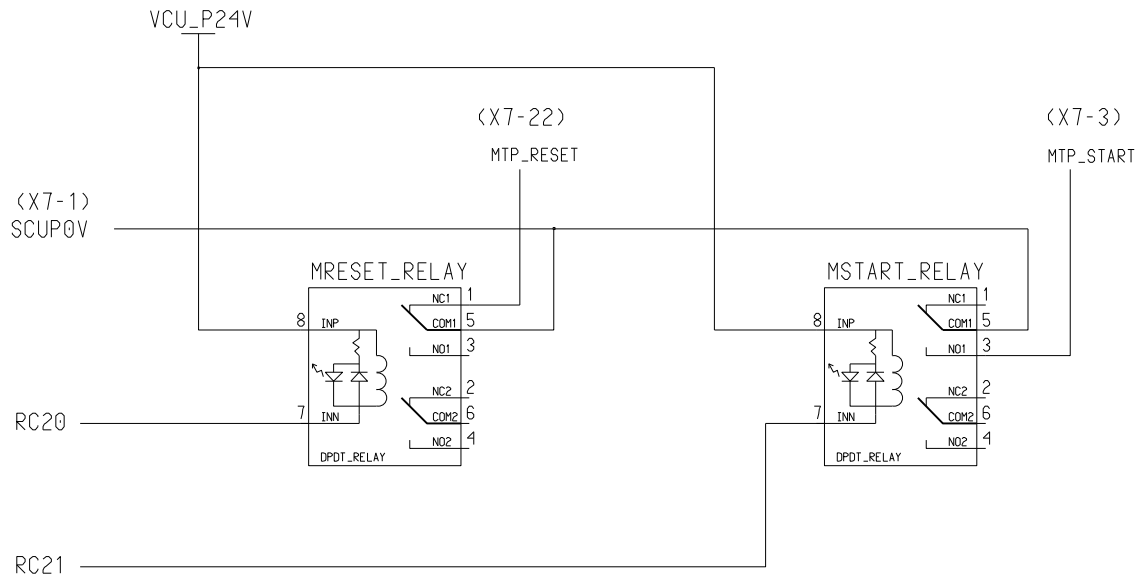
VCU_P24V

(X7-22)
MTP_RESET

(X7-3)
MTP_START

(X7-1)
SCUP0V

MRESET_RELAY

8 INP
7 INN
NC1 1
COM1 5
NO1 3
NC2 2
COM2 6
NO2 4
DPDT_RELAY

MSTART_RELAY

8 INP
7 INN
NC1 1
COM1 5
NO1 3
NC2 2
COM2 6
NO2 4
DPDT_RELAY

RC20

RC21